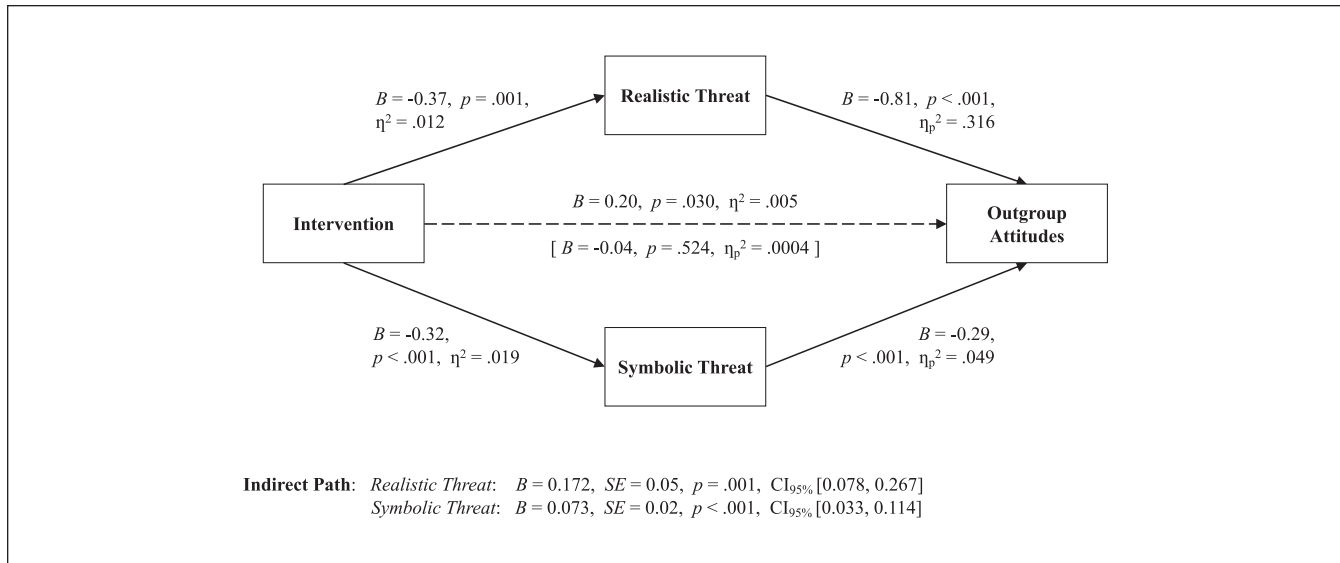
$B$ = -0.37, $p$ = .001, $\eta^2$ = .012

Realistic Threat

$B$ = -0.81, $p$ < .001, $\eta_p^2$ = .316

Intervention

$B$ = 0.20, $p$ = .030, $\eta^2$ = .005

[ $B$ = -0.04, $p$ = .524, $\eta_p^2$ = .0004 ]

Outgroup Attitudes

$B$ = -0.32, $p$ < .001, $\eta^2$ = .019

Symbolic Threat

$B$ = -0.29, $p$ < .001, $\eta_p^2$ = .049

Indirect Path: *Realistic Threat*: $B$ = 0.172, $SE$ = 0.05, $p$ = .001, $CI_{95\%}$ [0.078, 0.267]
*Symbolic Threat*: $B$ = 0.073, $SE$ = 0.02, $p$ < .001, $CI_{95\%}$ [0.033, 0.114]